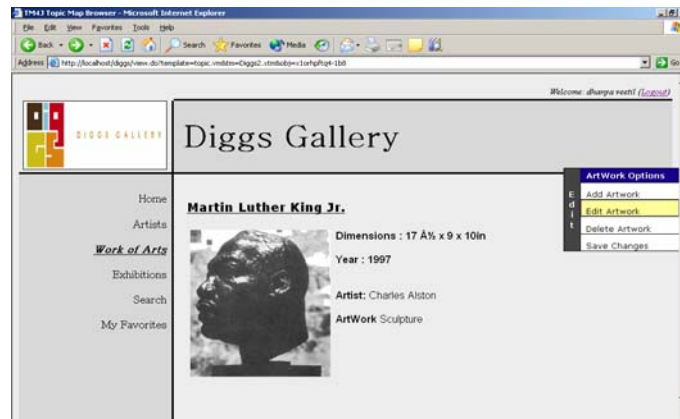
TM4J Topic Map Browser - Microsoft Internet Explorer

File Edit View Favorites Tools Help

Back Search Favorites Media

Address http://localhost/diggs/view.do?template=topic.vm&tm=Diggs2.xtm&obj=c1orhpftq4-1b8

Go

Welcome: dhanya veetil (Logout)

DIGGS GALLERY

Diggs Gallery

Home

Artists

Work of Arts

Exhibitions

Search

My Favorites

Martin Luther King Jr.

Dimensions : 17 Â½ x 9 x 10in

Year : 1997

Artist: Charles Alston

ArtWork Sculpture

Edit

ArtWork Options

Add Artwork

Edit Artwork

Delete Artwork

Save Changes